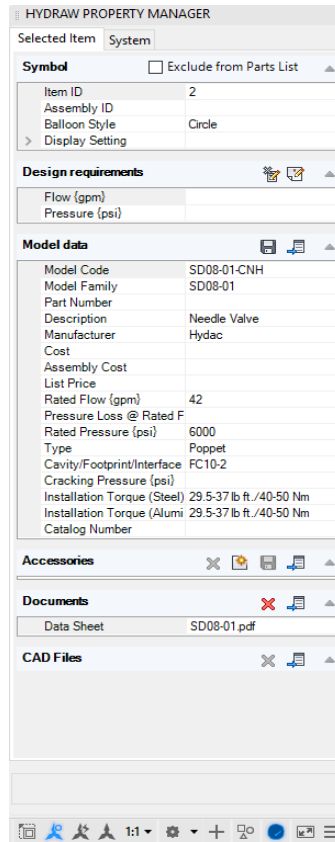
HYDRAW PROPERTY MANAGER

Selected Item | System

Symbol
Exclude from Parts List

| | |
|---|---|
| Item ID | 2 |
| Assembly ID | |
| Balloon Style | Circle |
| Display Setting | |

Design requirements

| | |
|---|---|
| Flow {gpm} | |
| Pressure {psi} | |

Model data

| | |
|---|---|
| Model Code | SD08-01-CNH |
| Model Family | SD08-01 |
| Part Number | |
| Description | Needle Valve |
| Manufacturer | Hydac |
| Cost | |
| Assembly Cost | |
| List Price | |
| Rated Flow {gpm} | 42 |
| Pressure Loss @ Rated F | |
| Rated Pressure {psi} | 6000 |
| Type | Poppet |
| Cavity/Footprint/Interface | FC10-2 |
| Cracking Pressure {psi} | |
| Installation Torque (Steel) | 29.5-37 lb ft./40-50 Nm |
| Installation Torque (Alumi | 29.5-37 lb ft./40-50 Nm |
| Catalog Number | |

Accessories

Documents

| | |
|---|---|
| Data Sheet | SD08-01.pdf |

CAD Files

1:1